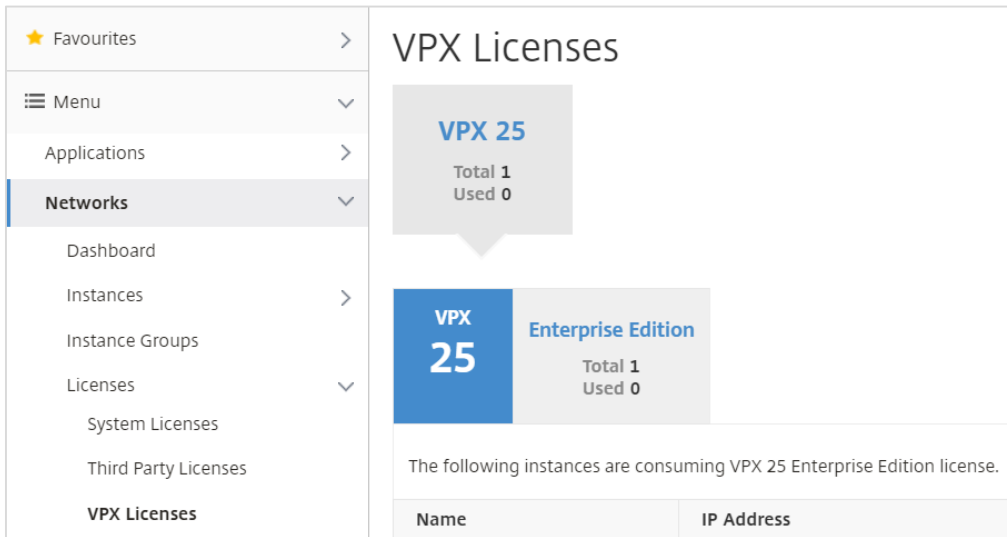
Favourites

Menu

Applications

Networks

Dashboard

Instances

Instance Groups

Licenses

System Licenses

Third Party Licenses

VPX Licenses

VPX Licenses

VPX 25
Total 1
Used 0

VPX
25

Enterprise Edition
Total 1
Used 0

The following instances are consuming VPX 25 Enterprise Edition license.

| Name | IP Address |
|---|---|